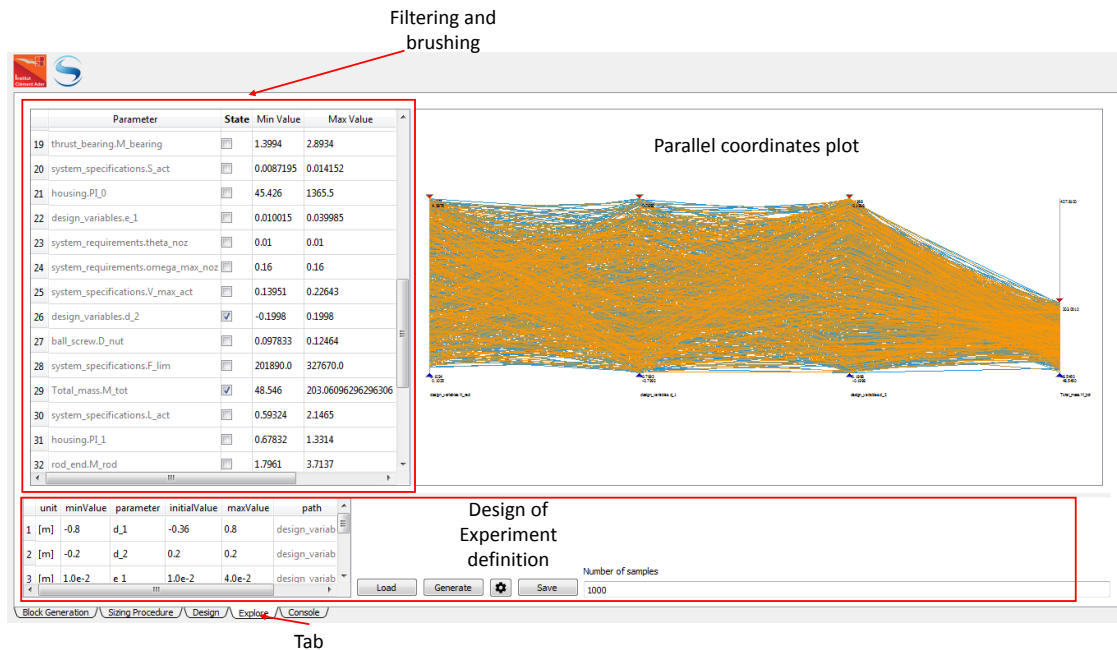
Filtering and brushing

Institut Clément Ader

|  | Parameter | State | Min Value | Max Value |
|---|---|---|---|---|
| 19 | thrust_bearing.M_bearing | ☐ | 1.3994 | 2.8934 |
| 20 | system_specifications.S_act | ☐ | 0.0087195 | 0.014152 |
| 21 | housing.PI_0 | ☐ | 45.426 | 1365.5 |
| 22 | design_variables.e_1 | ☐ | 0.010015 | 0.039985 |
| 23 | system_requirements.theta_noz | ☐ | 0.01 | 0.01 |
| 24 | system_requirements.omega_max_noz | ☐ | 0.16 | 0.16 |
| 25 | system_specifications.V_max_act | ☐ | 0.13951 | 0.22643 |
| 26 | design_variables.d_2 | ☑ | -0.1998 | 0.1998 |
| 27 | ball_screw.D_nut | ☐ | 0.097833 | 0.12464 |
| 28 | system_specifications.F_lim | ☐ | 201890.0 | 327670.0 |
| 29 | Total_mass.M_tot | ☑ | 48.546 | 203.06096296296306 |
| 30 | system_specifications.L_act | ☐ | 0.59324 | 2.1465 |
| 31 | housing.PI_1 | ☐ | 0.67832 | 1.3314 |
| 32 | rod_end.M_rod | ☐ | 1.7961 | 3.7137 |

Parallel coordinates plot

design_variables.h_act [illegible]

design_variables.d_1

design_variables.d_2

Total_mass.M_tot

|  | unit | minValue | parameter | initialValue | maxValue | path |
|---|---|---|---|---|---|---|
| 1 | [m] | -0.8 | d_1 | -0.36 | 0.8 | design_variab |
| 2 | [m] | -0.2 | d_2 | 0.2 | 0.2 | design_variab |
| 3 | [m] | 1.0e-2 | e_1 | 1.0e-2 | 4.0e-2 | design_variab |

Design of Experiment definition

Load Generate Save

Number of samples
1000

Block Generation | Sizing Procedure | Design | Explore | Console

Tab